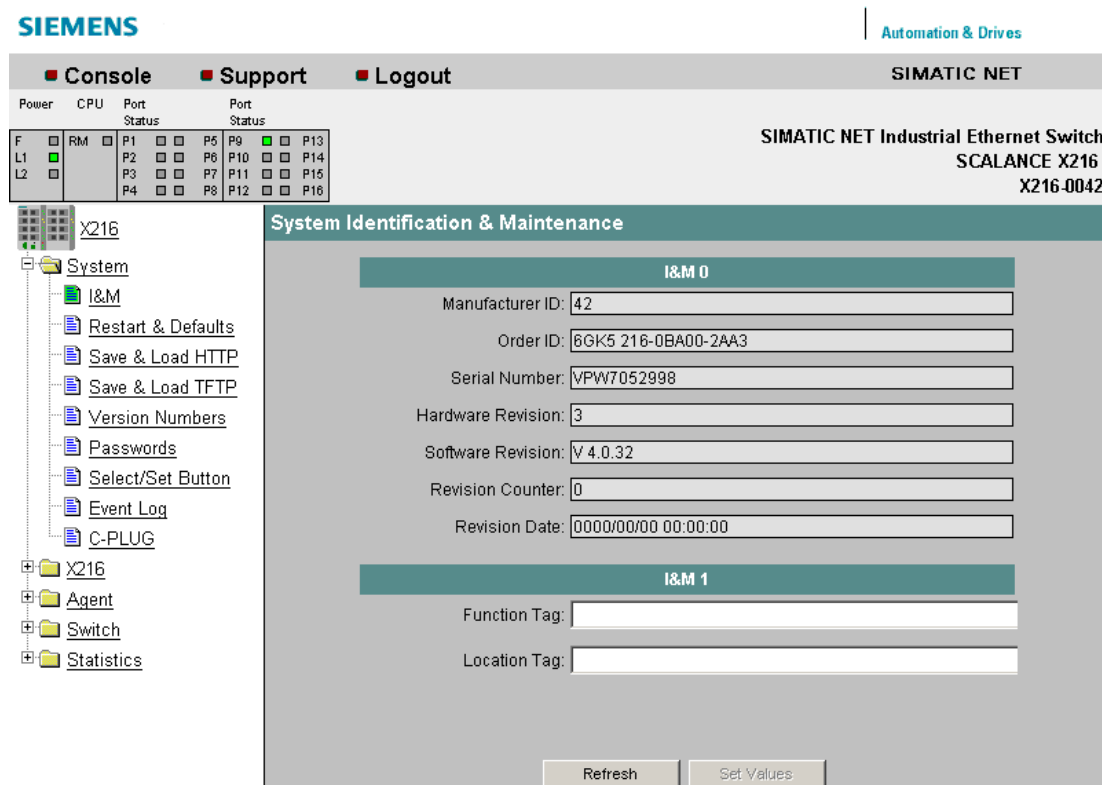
SIEMENS

Automation & Drives

Console Support Logout

SIMATIC NET

Power CPU Port Status Port Status

F RM P1 P5 P9 P13
L1 P2 P6 P10 P14
L2 P3 P7 P11 P15
P4 P8 P12 P16

SIMATIC NET Industrial Ethernet Switch
SCALANCE X216
X216-0042

X216
System
I&M
Restart & Defaults
Save & Load HTTP
Save & Load TFTP
Version Numbers
Passwords
Select/Set Button
Event Log
C-PLUG
X216
Agent
Switch
Statistics

System Identification & Maintenance

I&M 0

Manufacturer ID: 42

Order ID: 6GK5 216-0BA00-2AA3

Serial Number: VPW7052998

Hardware Revision: 3

Software Revision: V 4.0.32

Revision Counter: 0

Revision Date: 0000/00/00 00:00:00

I&M 1

Function Tag:

Location Tag:

Refresh Set Values